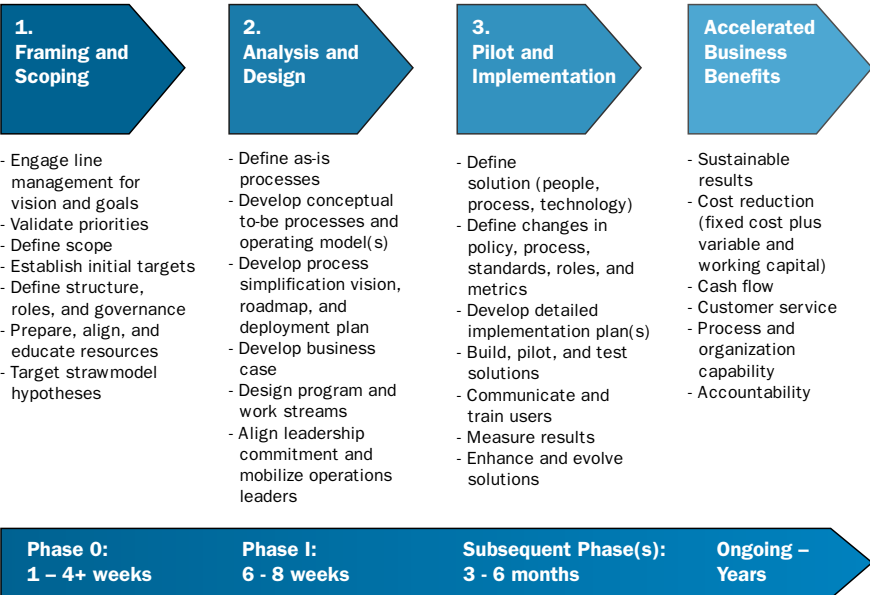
1.
Framing and Scoping

- Engage line management for vision and goals
- Validate priorities
- Define scope
- Establish initial targets
- Define structure, roles, and governance
- Prepare, align, and educate resources
- Target strawmodel hypotheses

2.
Analysis and Design

- Define as-is processes
- Develop conceptual to-be processes and operating model(s)
- Develop process simplification vision, roadmap, and deployment plan
- Develop business case
- Design program and work streams
- Align leadership commitment and mobilize operations leaders

3.
Pilot and Implementation

- Define solution (people, process, technology)
- Define changes in policy, process, standards, roles, and metrics
- Develop detailed implementation plan(s)
- Build, pilot, and test solutions
- Communicate and train users
- Measure results
- Enhance and evolve solutions

Accelerated Business Benefits

- Sustainable results
- Cost reduction (fixed cost plus variable and working capital)
- Cash flow
- Customer service
- Process and organization capability
- Accountability

Phase 0:
1 – 4+ weeks

Phase I:
6 - 8 weeks

Subsequent Phase(s):
3 - 6 months

Ongoing – Years